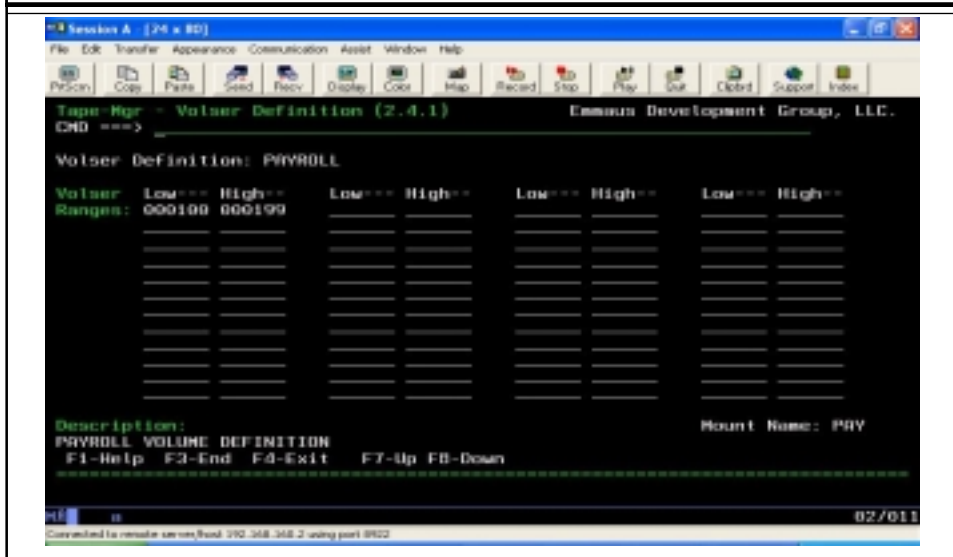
Session A - [24 x 80]

File Edit Transfer Appearance Communication Assist Window Help

PrtScrn Copy Paste Send Recv Display Color Map Record Stop Play Quit Clipbrd Support Index

Tape-Mgr - Volser Definition (2.4.1) Emmaus Development Group, LLC.
CMD ===>

Volser Definition: PAYROLL

Volser Low--- High-- Low--- High-- Low--- High-- Low--- High--
Ranges: 000100 000199

Description: Mount Name: PAY
PAYROLL VOLUME DEFINITION
F1-Help F3-End F4-Exit F7-Up F8-Down

MA a 02/011

Connected to remote server/host 192.168.168.2 using port 8922